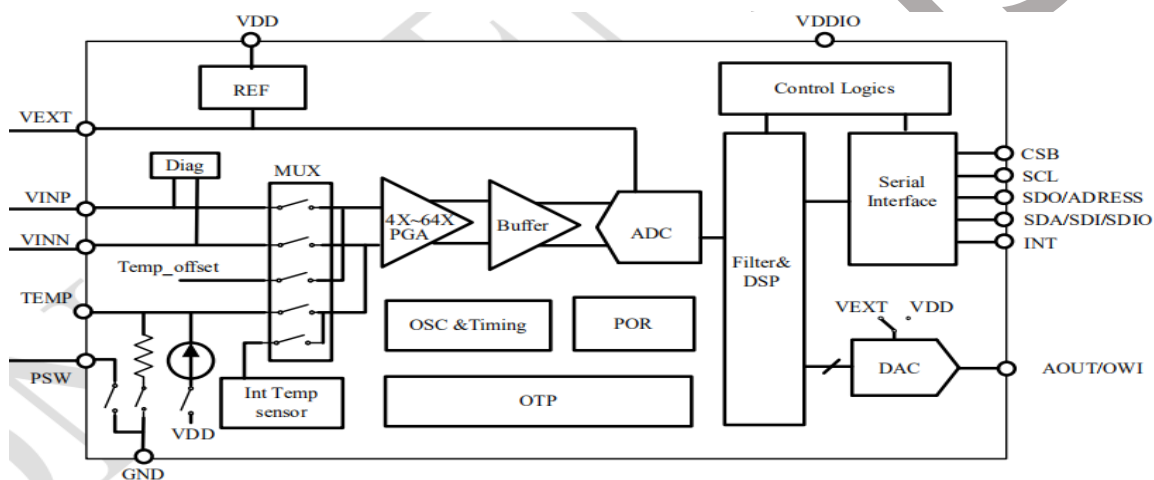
VDD
VDDIO
REF
Control Logics
VEXT
Diag
MUX
CSB
SCL
Serial Interface
SDO/ADRESS
VINP
4X~64X PGA
Buffer
ADC
SDA/SDI/SDIO
VINN
INT
Temp_offset
Filter& DSP
TEMP
VEXT
VDD
OSC &Timing
POR
PSW
DAC
AOUT/OWI
Int Temp sensor
OTP
VDD
GND